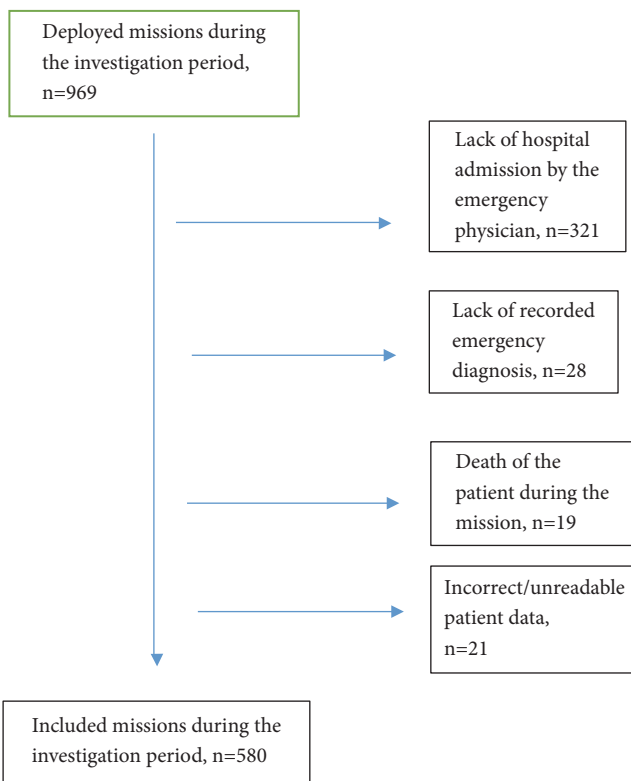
Deployed missions during the investigation period, n=969

Lack of hospital admission by the emergency physician, n=321

Lack of recorded emergency diagnosis, n=28

Death of the patient during the mission, n=19

Incorrect/unreadable patient data, n=21

Included missions during the investigation period, n=580